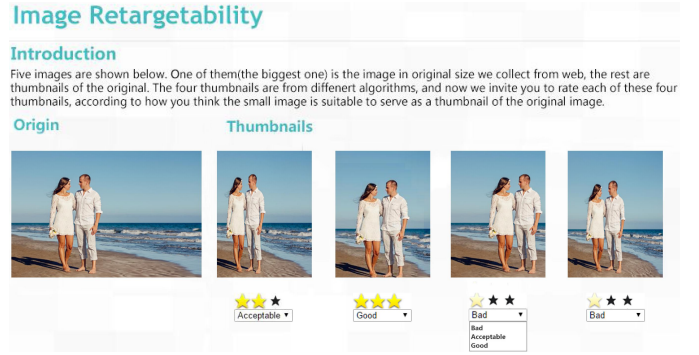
Image Retargetability

Introduction

Five images are shown below. One of them(the biggest one) is the image in original size we collect from web, the rest are thumbnails of the original. The four thumbnails are from diffenert algorithms, and now we invite you to rate each of these four thumbnails, according to how you think the small image is suitable to serve as a thumbnail of the original image.

Origin

Thumbnails

Acceptable

Good

Bad

Bad
Acceptable
Good

Bad